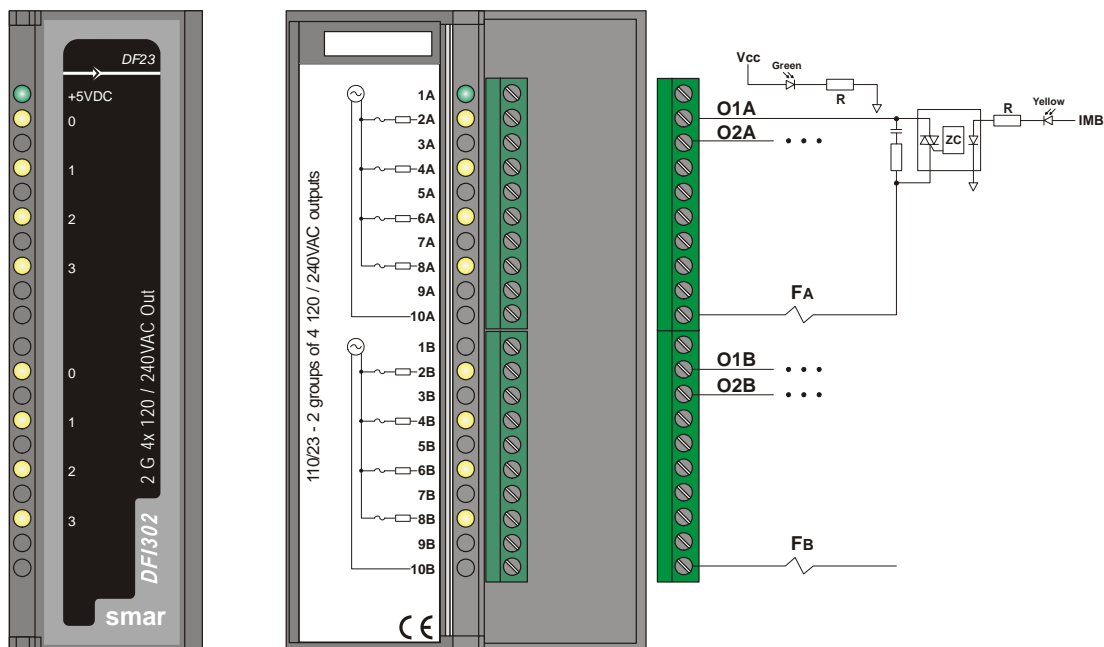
DF23

+5VDC

0

1

2

3

0

1

2

3

2 G 4x 120 / 240VAC Out

DFI302

smar

110/23 - 2 groups of 4 120 / 240VAC outputs

1A
2A
3A
4A
5A
6A
7A
8A
9A
10A
1B
2B
3B
4B
5B
6B
7B
8B
9B
10B

CE

Vcc
Green
R
O1A
O2A
ZC
R
Yellow
IMB
FA
O1B
O2B
FB